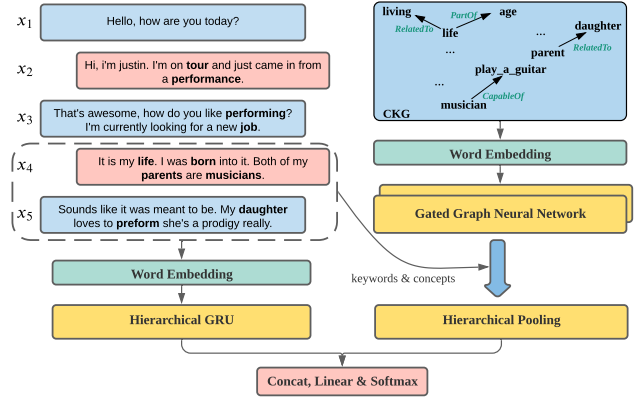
$x_1$ Hello, how are you today?

$x_2$ Hi, i'm justin. I'm on tour and just came in from a performance.

$x_3$ That's awesome, how do you like performing? I'm currently looking for a new job.

$x_4$ It is my life. I was born into it. Both of my parents are musicians.

$x_5$ Sounds like it was meant to be. My daughter loves to preform she's a prodigy really.

Word Embedding

Hierarchical GRU

living RelatedTo PartOf age life ... daughter parent RelatedTo ... play_a_guitar ... CapableOf musician

CKG

Word Embedding

Gated Graph Neural Network

keywords & concepts

Hierarchical Pooling

Concat, Linear & Softmax